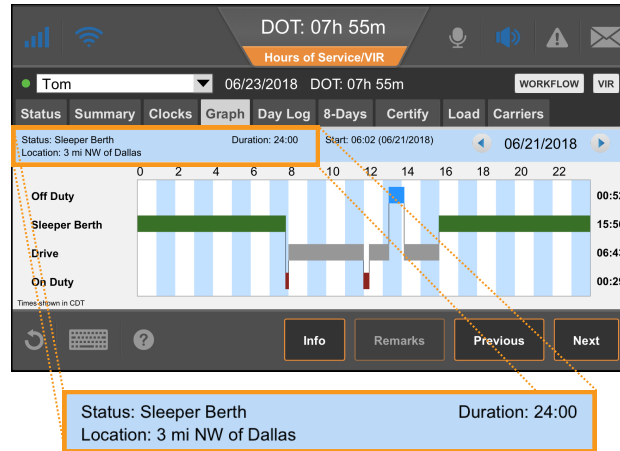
DOT: 07h 55m
Hours of Service/VIR

Tom 06/23/2018 DOT: 07h 55m WORKFLOW VIR

Status Summary Clocks Graph Day Log 8-Days Certify Load Carriers

Status: Sleeper Berth Duration: 24:00
Location: 3 mi NW of Dallas
Start: 06:02 (06/21/2018)
06/21/2018

0 2 4 6 8 10 12 14 16 18 20 22

Off Duty 00:5
Sleeper Berth 15:5
Drive 06:4
On Duty 00:2
Times shown in CDT

Info Remarks Previous Next

Status: Sleeper Berth Duration: 24:00
Location: 3 mi NW of Dallas